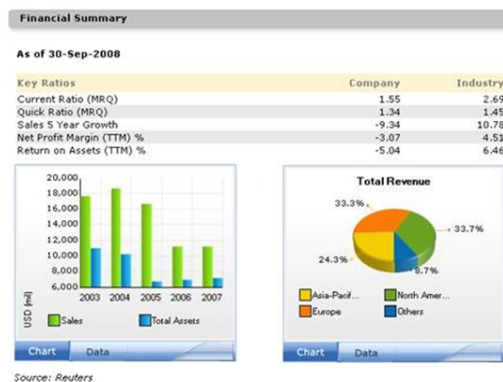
Financial Summary

As of 30-Sep-2008

| Key Ratios | Company | Industry |
|---|---|---|
| Current Ratio (MRQ) | 1.55 | 2.69 |
| Quick Ratio (MRQ) | 1.34 | 1.45 |
| Sales 5 Year Growth | -9.34 | 10.78 |
| Net Profit Margin (TTM) % | -3.07 | 4.51 |
| Return on Assets (TTM) % | -5.04 | 6.46 |

20,000
18,000
16,000
14,000
12,000
10,000
8,000
6,000
USD (mil)
2003 2004 2005 2006 2007
Sales
Total Assets

Chart Data

Total Revenue
33.3%
33.7%
24.3%
8.7%
Asia-Pacif...
North Amer...
Europe
Others

Chart Data

Source: Reuters